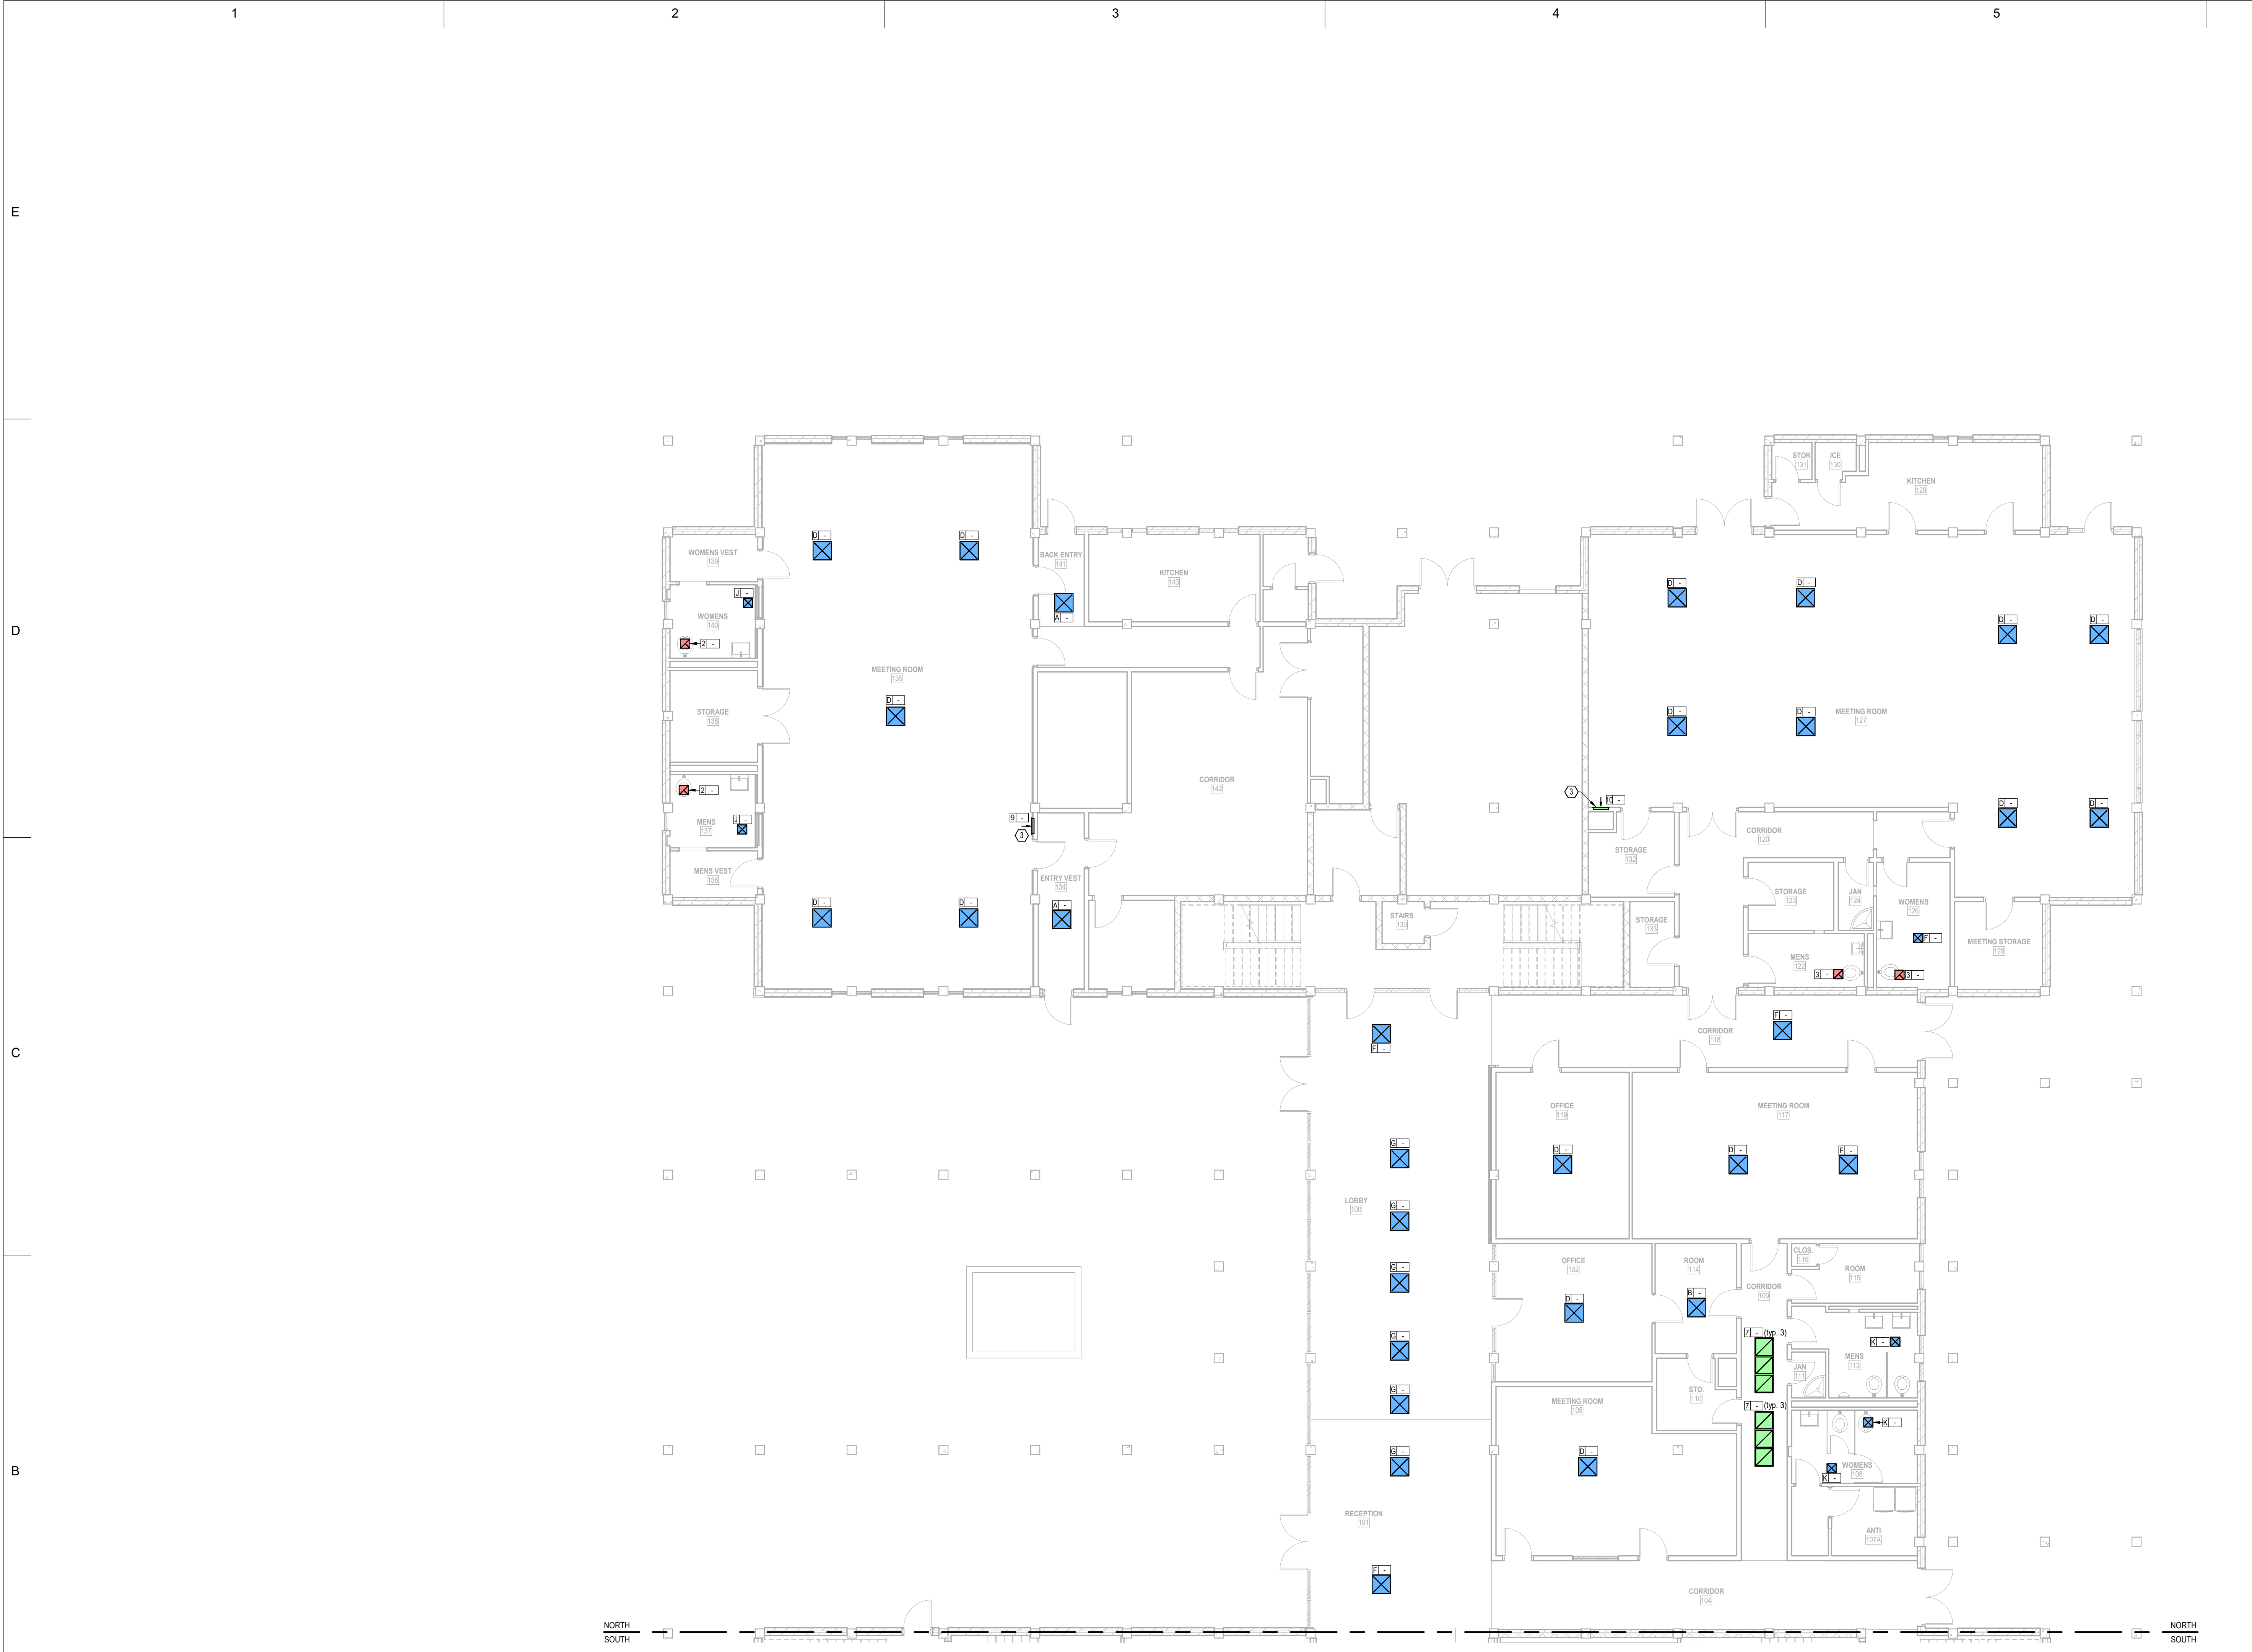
1
2
3
4
5

E

D

C

B

WOMENS VEST
139
J -
WOMENS
140
2 -
STORAGE
138
2 -
MENS
137
J -
MENS VEST
136

D -
D -
MEETING ROOM
135
D -
D -
D -
9 -
3

BACK ENTRY
141
A -
KITCHEN
143
CORRIDOR
142
ENTRY VEST
134
A -

STAIRS
133

STOR
131
ICE
130
KITCHEN
129

D -
D -
D -
D -
D -
D -
MEETING ROOM
127
D -
D -
3
H -
STORAGE
132
CORRIDOR
120
STORAGE
123
JAN
124
WOMENS
126
F -
MEETING STORAGE
128
STORAGE
133
MENS
122
3 -
3 -

F -
CORRIDOR
118
F -

OFFICE
119
D -
MEETING ROOM
117
D -
F -

G -
LOBBY
100
G -
G -
G -
G -
G -

OFFICE
102
D -
ROOM
114
B -
CLOS.
116
ROOM
115
CORRIDOR
109
7 - (typ. 3)
K -
JAN
111
MENS
113
STO.
110
7 - (typ. 3)
K -
MEETING ROOM
105
D -
WOMENS
108
K -
ANTI
107A

RECEPTION
101
F -
CORRIDOR
104

NORTH
SOUTH
NORTH
SOUTH